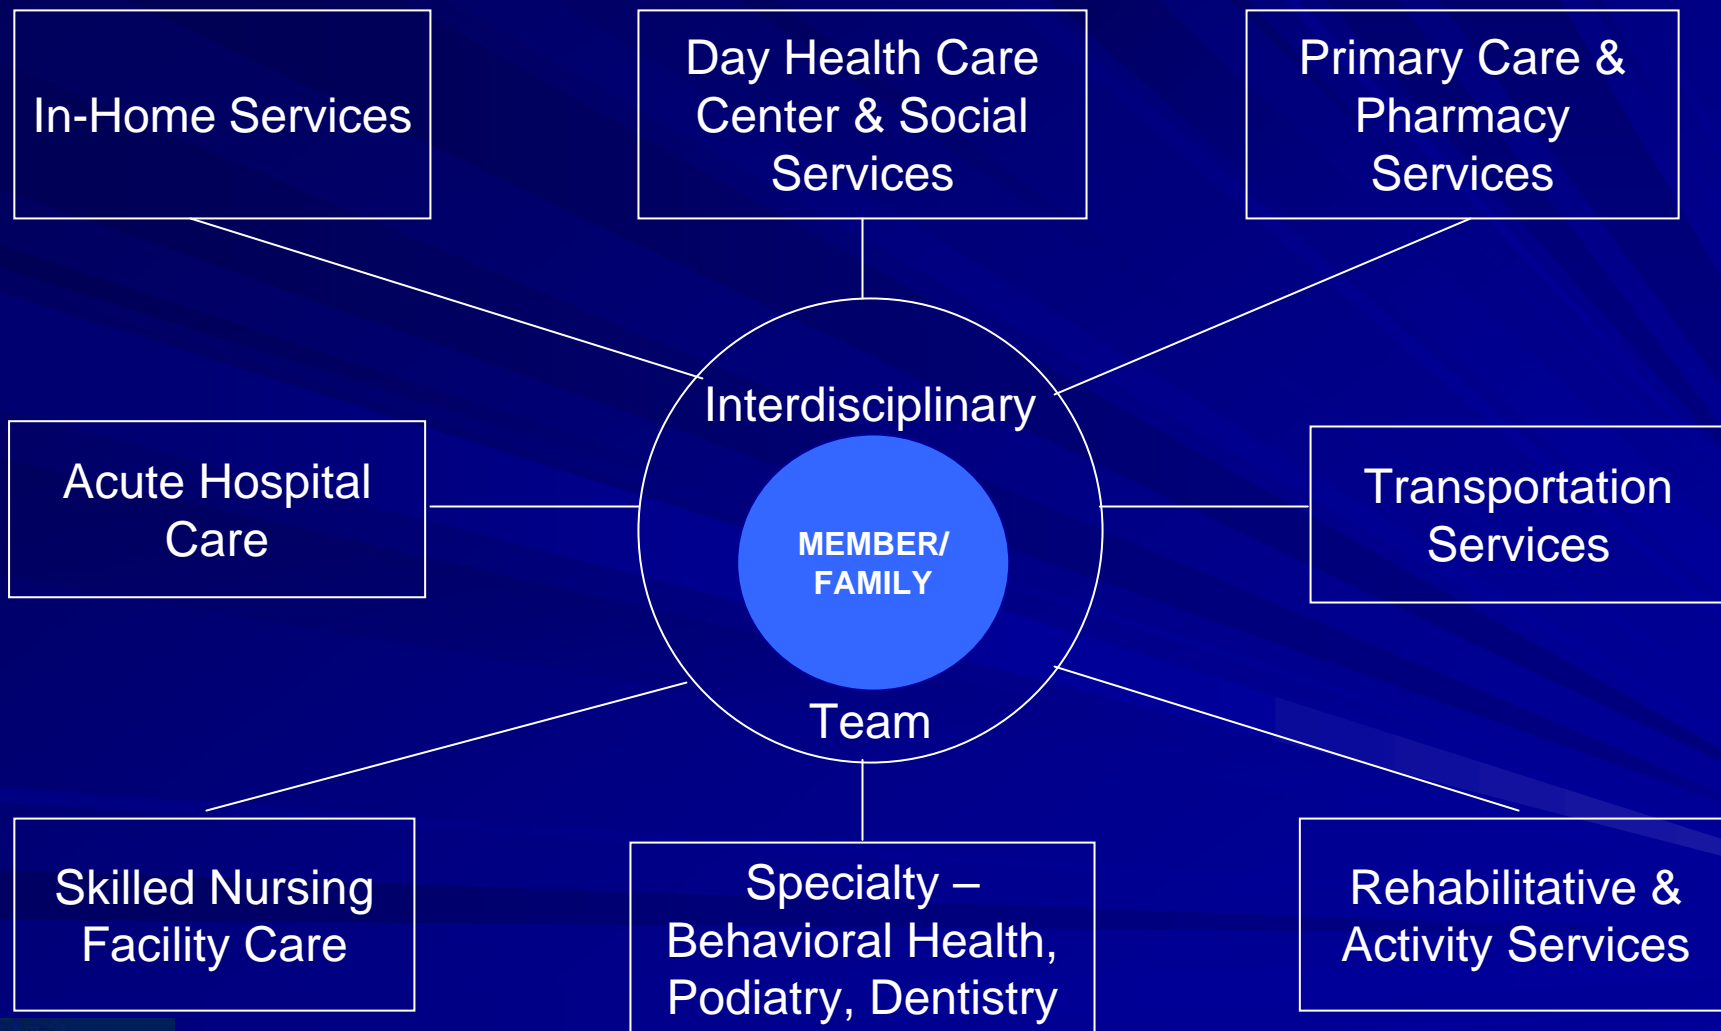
In-Home Services

Day Health Care Center & Social Services

Primary Care & Pharmacy Services

Interdisciplinary

Acute Hospital Care

MEMBER/ FAMILY

Transportation Services

Team

Skilled Nursing Facility Care

Specialty – Behavioral Health, Podiatry, Dentistry

Rehabilitative & Activity Services